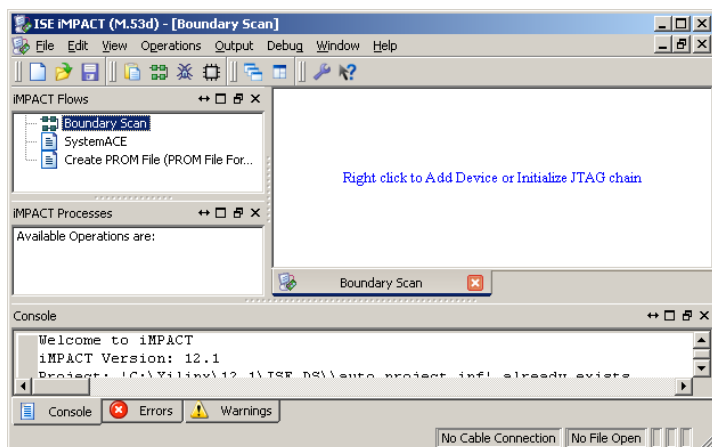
ISE iMPACT (M.53d) - [Boundary Scan]

File Edit View Operations Output Debug Window Help

iMPACT Flows

Boundary Scan
SystemACE
Create PROM File (PROM File For...

iMPACT Processes

Available Operations are:

Right click to Add Device or Initialize JTAG chain

Boundary Scan

Console

Welcome to iMPACT
iMPACT Version: 12.1
Project: '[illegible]' already exists

Console Errors Warnings

No Cable Connection No File Open